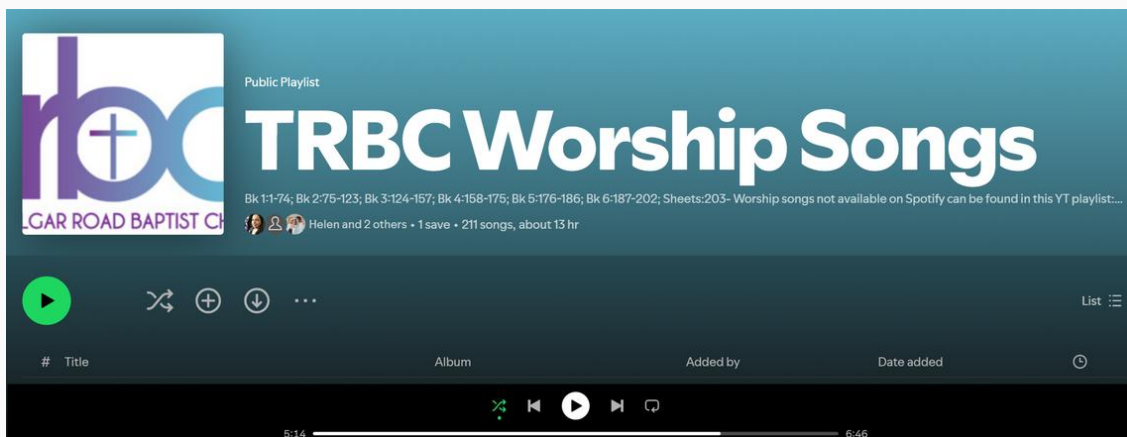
rbc
LGAR ROAD BAPTIST CH

Public Playlist

TRBC Worship Songs

Bk 1:1-74; Bk 2:75-123; Bk 3:124-157; Bk 4:158-175; Bk 5:176-186; Bk 6:187-202; Sheets:203- Worship songs not available on Spotify can be found in this YT playlist:...

Helen and 2 others • 1 save • 211 songs, about 13 hr

List

| # | Title | Album | Added by | Date added |
|---|---|---|---|---|

5:14 6:46